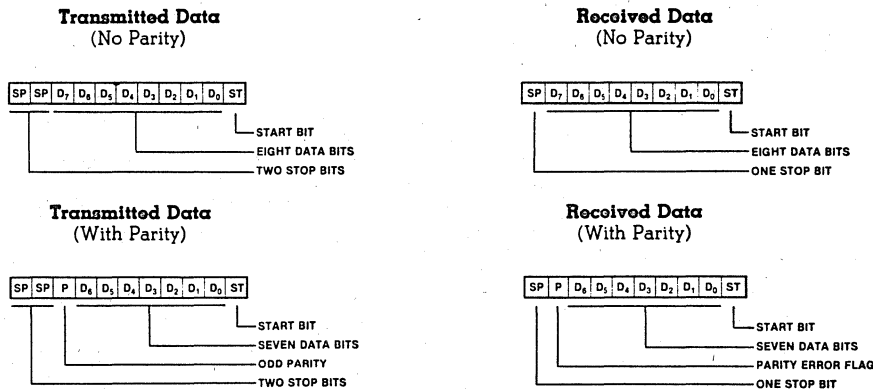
**Transmitted Data**
(No Parity)

| SP | SP | $D_7$ | $D_6$ | $D_5$ | $D_4$ | $D_3$ | $D_2$ | $D_1$ | $D_0$ | ST |
|---|---|---|---|---|---|---|---|---|---|---|

START BIT
EIGHT DATA BITS
TWO STOP BITS

**Received Data**
(No Parity)

| SP | $D_7$ | $D_6$ | $D_5$ | $D_4$ | $D_3$ | $D_2$ | $D_1$ | $D_0$ | ST |
|---|---|---|---|---|---|---|---|---|---|

START BIT
EIGHT DATA BITS
ONE STOP BIT

**Transmitted Data**
(With Parity)

| SP | SP | P | $D_6$ | $D_5$ | $D_4$ | $D_3$ | $D_2$ | $D_1$ | $D_0$ | ST |
|---|---|---|---|---|---|---|---|---|---|---|

START BIT
SEVEN DATA BITS
ODD PARITY
TWO STOP BITS

**Received Data**
(With Parity)

| SP | P | $D_6$ | $D_5$ | $D_4$ | $D_3$ | $D_2$ | $D_1$ | $D_0$ | ST |
|---|---|---|---|---|---|---|---|---|---|

START BIT
SEVEN DATA BITS
PARITY ERROR FLAG
ONE STOP BIT